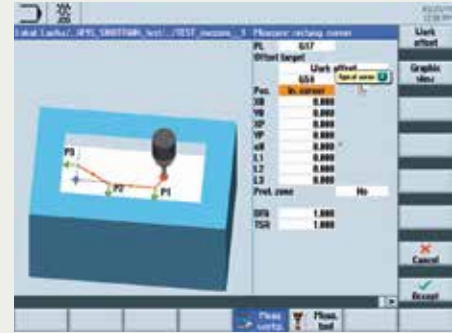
Lokal Laufw./...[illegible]_test/.../TEST_messen_...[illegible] Measure: rectang. corner

PL G17
Offset target
Work offset
G54
Pos. in corner
XO 0.000
YO 0.000
α0 0.000
L1 0.000
L2 0.000
L3 0.000
Prot. zone No
DFA 1.000
TSA 1.000

P3
P2
P1

Work offset
Graphic view
Cancel
Accept
Meas. workp.
Meas. tool